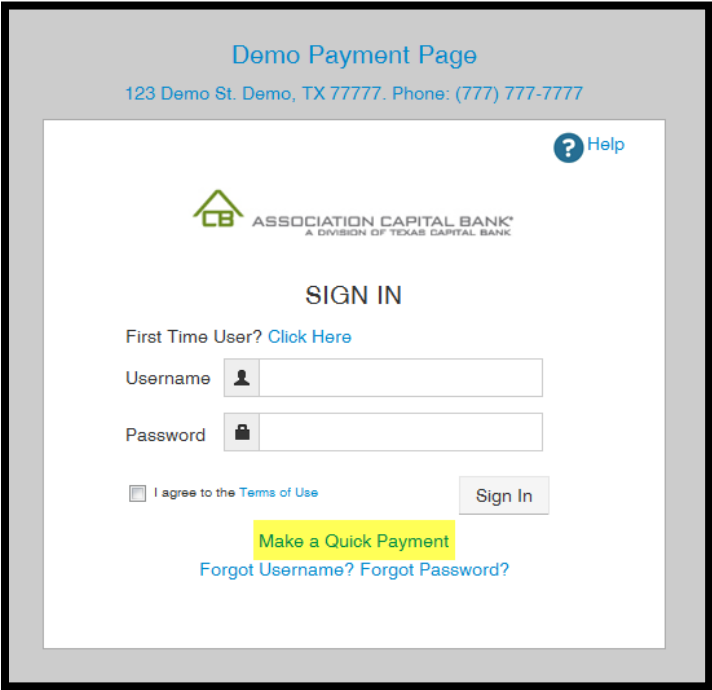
Demo Payment Page

123 Demo St. Demo, TX 77777. Phone: (777) 777-7777

? Help

CB ASSOCIATION CAPITAL BANK®
A DIVISION OF TEXAS CAPITAL BANK

SIGN IN

First Time User? Click Here

Username

Password

I agree to the Terms of Use

Sign In

Make a Quick Payment

Forgot Username? Forgot Password?